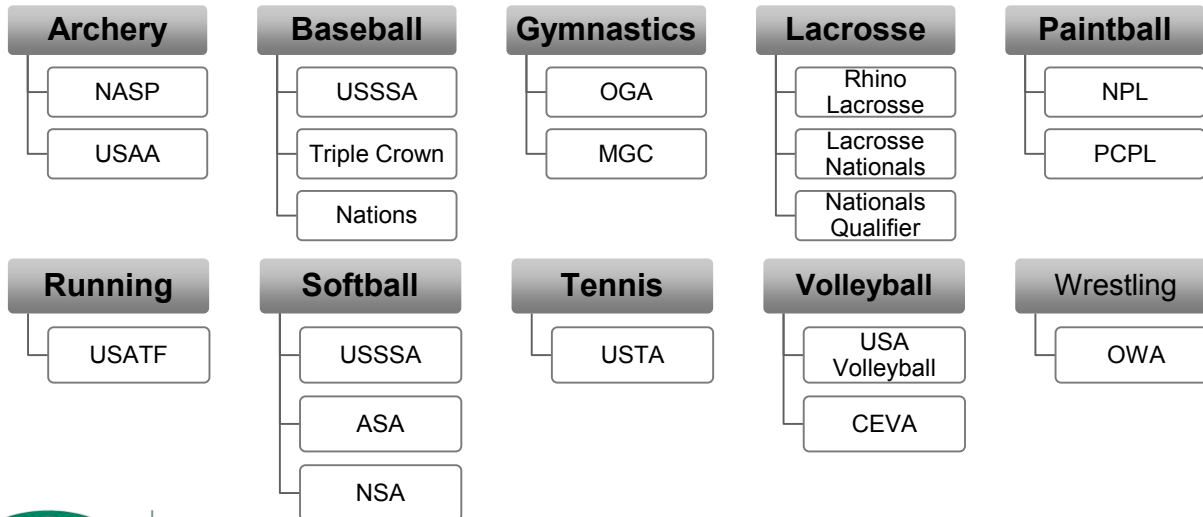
Archery
NASP
USAA

Baseball
USSSA
Triple Crown
Nations

Gymnastics
OGA
MGC

Lacrosse
Rhino Lacrosse
Lacrosse Nationals
Nationals Qualifier

Paintball
NPL
PCPL

Running
USATF

Softball
USSSA
ASA
NSA

Tennis
USTA

Volleyball
USA Volleyball
CEVA

Wrestling
OWA